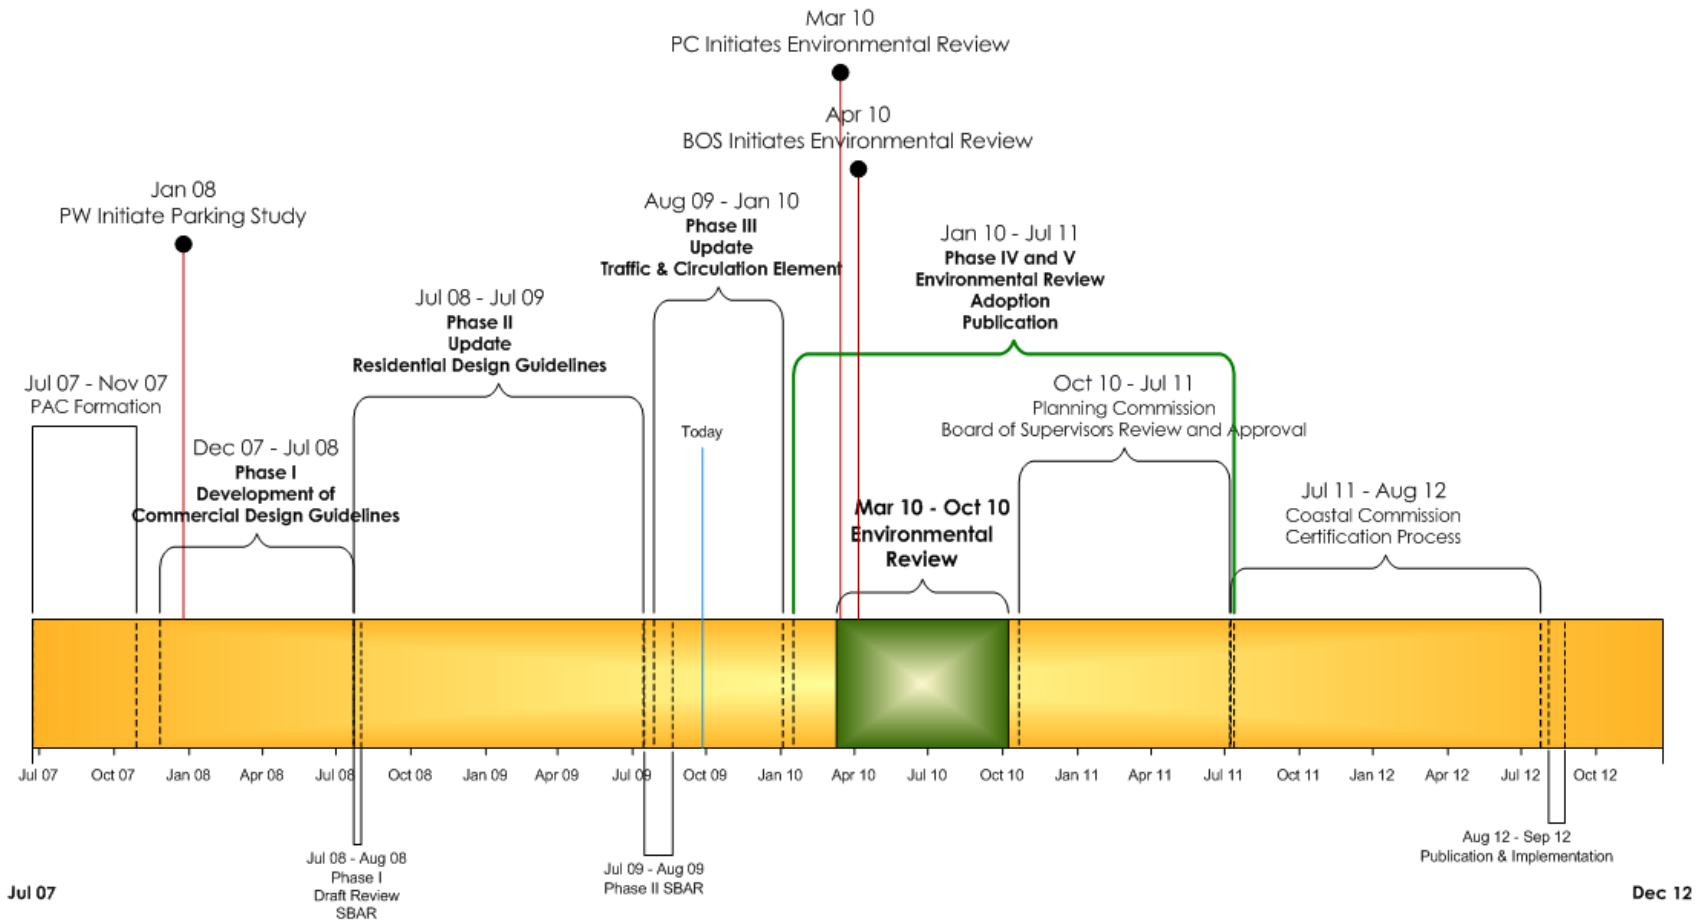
Mar 10
PC Initiates Environmental Review

Apr 10
BOS Initiates Environmental Review

Jan 08
PW Initiate Parking Study

Aug 09 - Jan 10
Phase III
Update
Traffic & Circulation Element

Jan 10 - Jul 11
Phase IV and V
Environmental Review
Adoption
Publication

Jul 08 - Jul 09
Phase II
Update
Residential Design Guidelines

Jul 07 - Nov 07
PAC Formation

Today

Oct 10 - Jul 11
Planning Commission
Board of Supervisors Review and Approval

Dec 07 - Jul 08
Phase I
Development of
Commercial Design Guidelines

Mar 10 - Oct 10
Environmental
Review

Jul 11 - Aug 12
Coastal Commission
Certification Process

Jul 07 Oct 07 Jan 08 Apr 08 Jul 08 Oct 08 Jan 09 Apr 09 Jul 09 Oct 09 Jan 10 Apr 10 Jul 10 Oct 10 Jan 11 Apr 11 Jul 11 Oct 11 Jan 12 Apr 12 Jul 12 Oct 12

Jul 08 - Aug 08
Phase I
Draft Review
SBAR

Jul 09 - Aug 09
Phase II SBAR

Aug 12 - Sep 12
Publication & Implementation

Jul 07

Dec 12